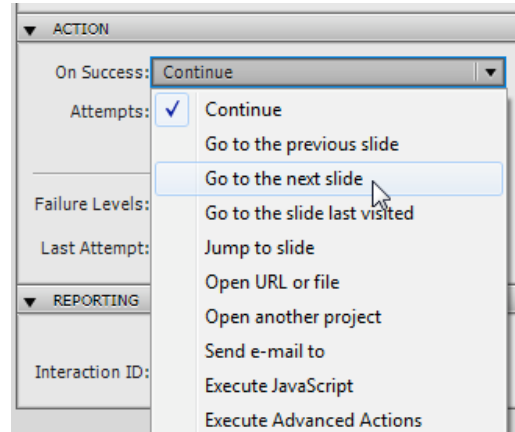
ACTION

On Success: Continue

Attempts:

Continue
Go to the previous slide
Go to the next slide
Go to the slide last visited
Jump to slide
Open URL or file
Open another project
Send e-mail to
Execute JavaScript
Execute Advanced Actions

Failure Levels:

Last Attempt:

REPORTING

Interaction ID: